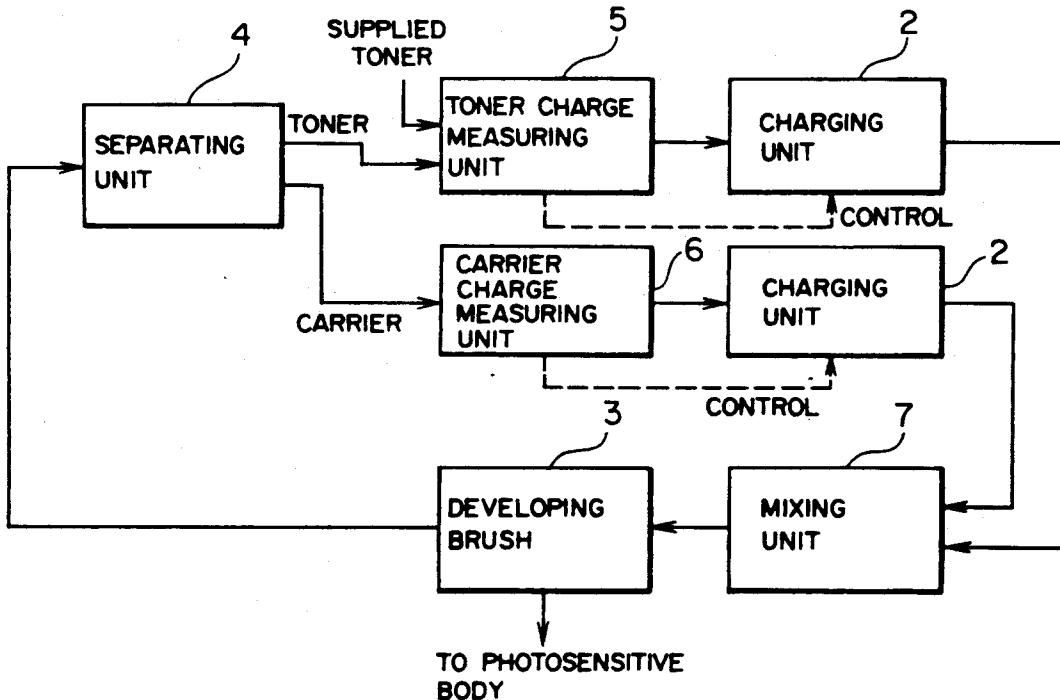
4
SEPARATING UNIT
TONER
SUPPLIED TONER
5
TONER CHARGE MEASURING UNIT
2
CHARGING UNIT
CONTROL
CARRIER
CARRIER CHARGE MEASURING UNIT
6
CHARGING UNIT
2
CONTROL
3
DEVELOPING BRUSH
7
MIXING UNIT
TO PHOTOSENSITIVE BODY